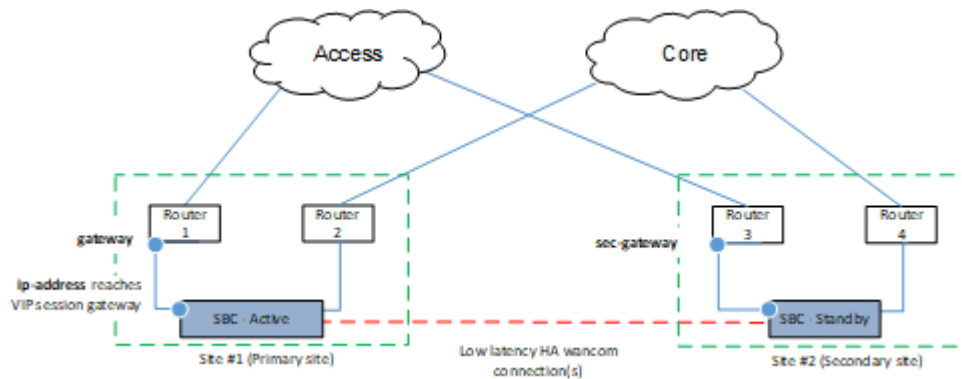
Access

Core

Router 1

Router 2

Router 3

Router 4

gateway

sec-gateway

ip-address reaches VIP session gateway

SBC - Active

SBC - Standby

Site #1 (Primary site)

Low latency HA wancom connection(s)

Site #2 (Secondary site)